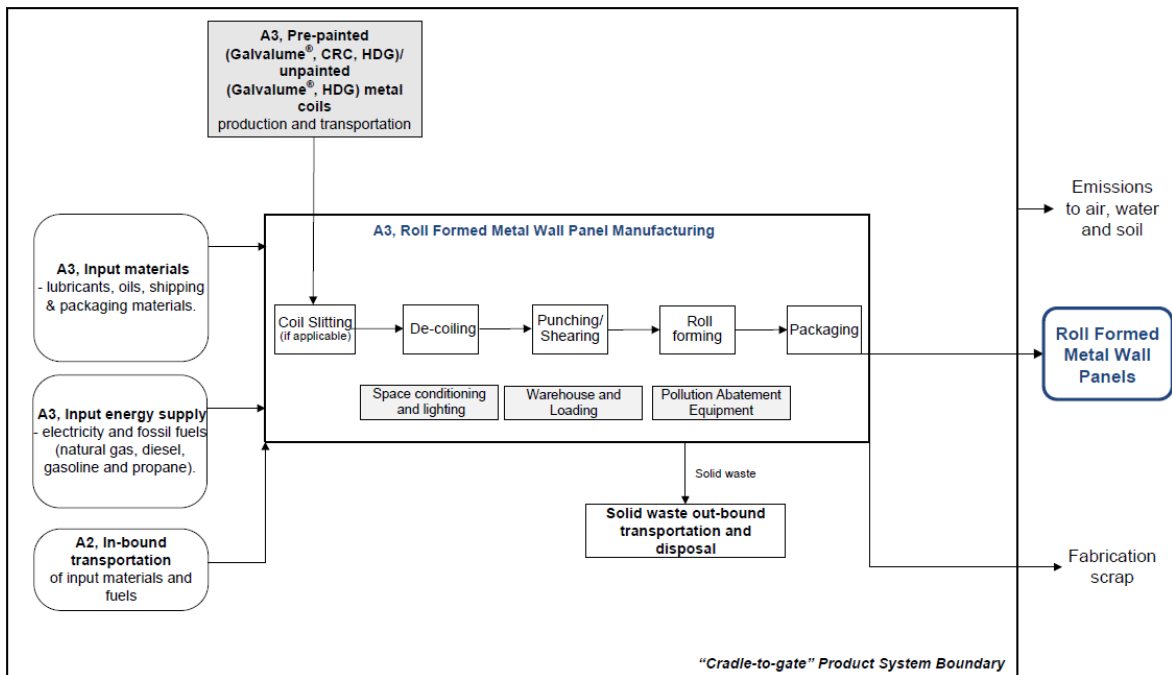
A3, Pre-painted (Galvalume®, CRC, HDG)/ unpainted (Galvalume®, HDG) metal coils production and transportation

A3, Input materials - lubricants, oils, shipping & packaging materials.

A3, Input energy supply - electricity and fossil fuels (natural gas, diesel, gasoline and propane).

A2, In-bound transportation of input materials and fuels

A3, Roll Formed Metal Wall Panel Manufacturing

Coil Slitting (if applicable)

De-coiling

Punching/ Shearing

Roll forming

Packaging

Space conditioning and lighting

Warehouse and Loading

Pollution Abatement Equipment

Solid waste

Solid waste out-bound transportation and disposal

Emissions to air, water and soil

Roll Formed Metal Wall Panels

Fabrication scrap

"Cradle-to-gate" Product System Boundary